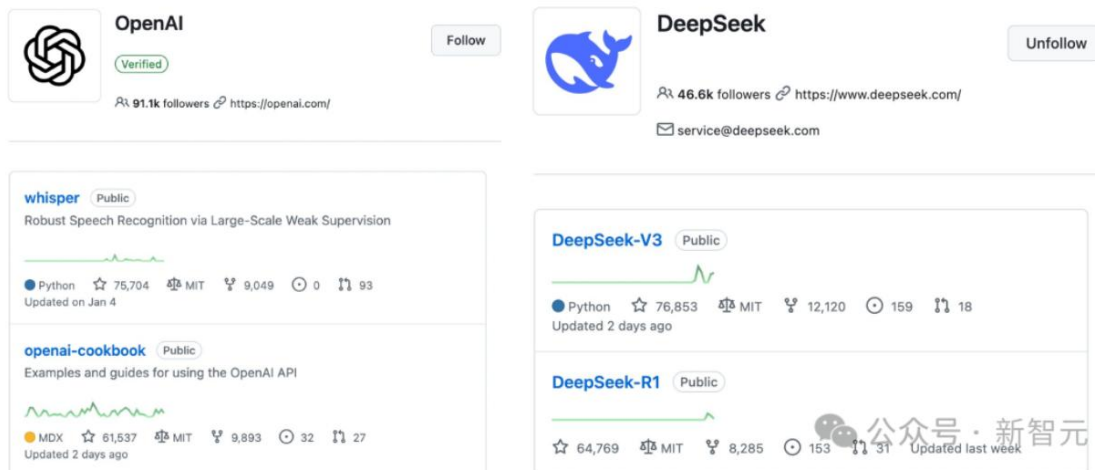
OpenAI

Verified

Follow

91.1k followers https://openai.com/

whisper Public

Robust Speech Recognition via Large-Scale Weak Supervision

Python 75,704 MIT 9,049 0 93

Updated on Jan 4

openai-cookbook Public

Examples and guides for using the OpenAI API

MDX 61,537 MIT 9,893 32 27

Updated 2 days ago

DeepSeek

Unfollow

46.6k followers https://www.deepseek.com/

service@deepseek.com

DeepSeek-V3 Public

Python 76,853 MIT 12,120 159 18

Updated 2 days ago

DeepSeek-R1 Public

64,769 MIT 8,285 153 31 Updated last week

公众号 · 新智元